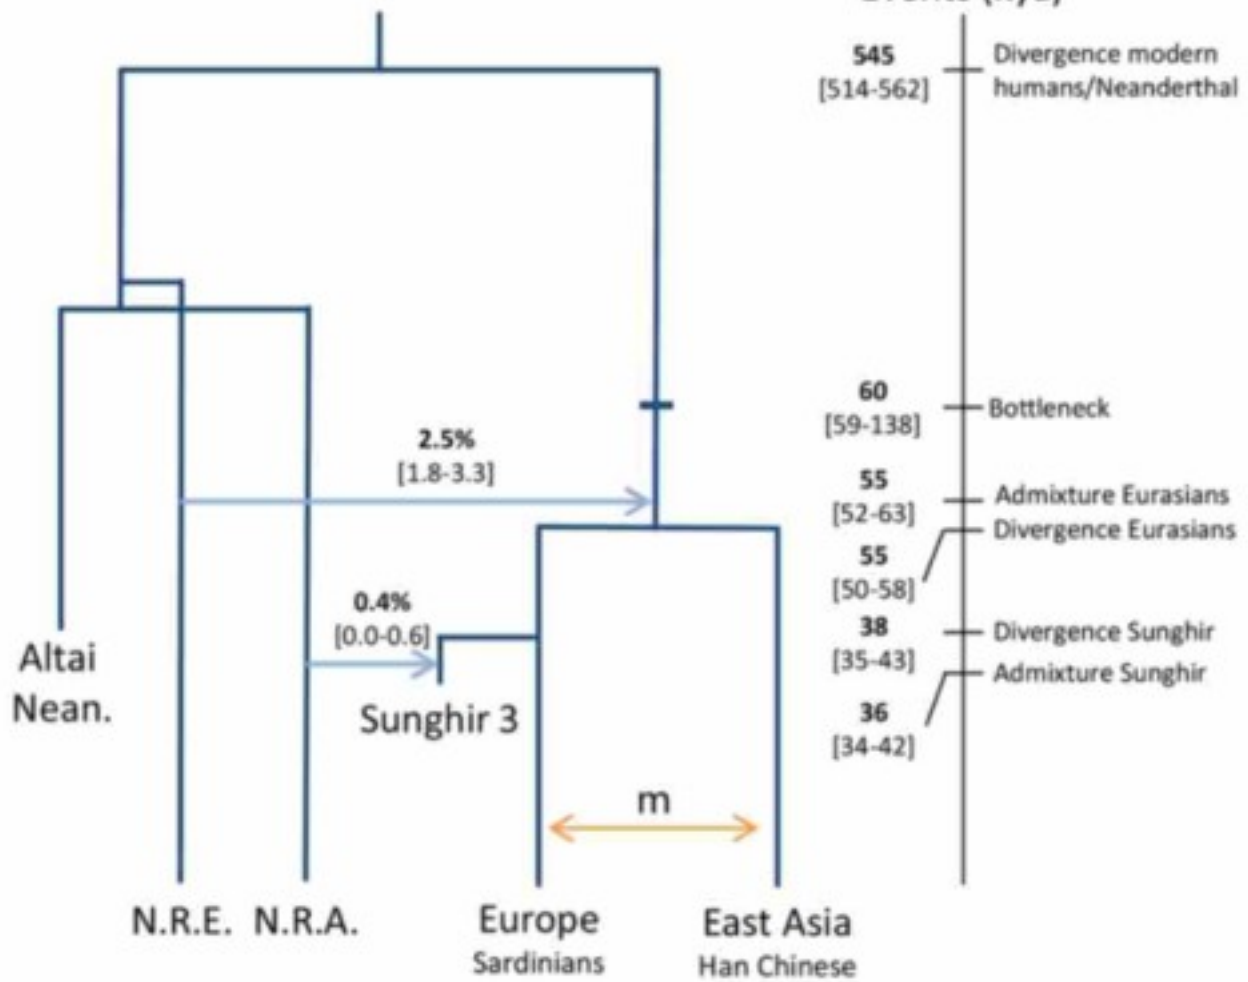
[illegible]

545
[514-562]
Divergence modern humans/Neanderthal

60
[59-138]
Bottleneck

55
[52-63]
Admixture Eurasians

Divergence Eurasians

55
[50-58]

38
[35-43]
Divergence Sunghir

Admixture Sunghir

36
[34-42]

2.5%
[1.8-3.3]

0.4%
[0.0-0.6]

Altai Nean.

Sunghir 3

m

N.R.E. N.R.A.

Europe
Sardinians

East Asia
Han Chinese